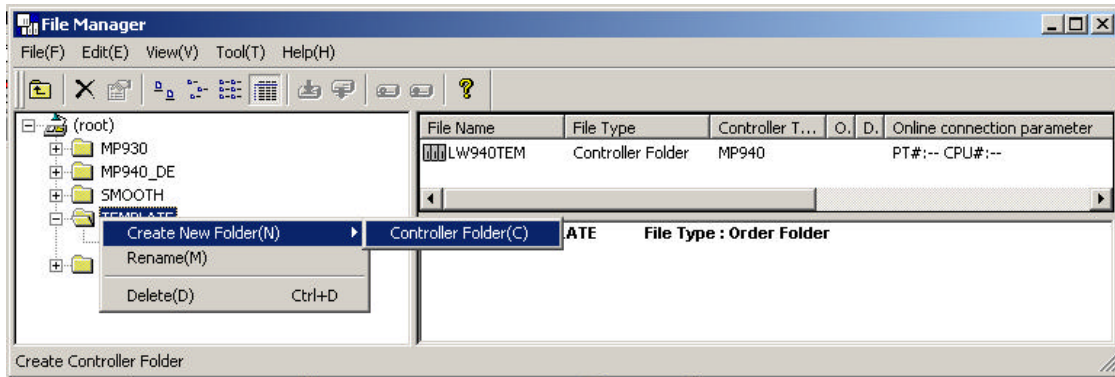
File Manager

File(F) Edit(E) View(V) Tool(T) Help(H)

(root)
MP930
MP940_DE
SMOOTH
TEMPLATE

Create New Folder(N)
Rename(M)
Delete(D) Ctrl+D

Controller Folder(C)

| File Name | File Type | Controller T... | O. | D. | Online connection parameter |
|---|---|---|---|---|---|
| LW940TEM | Controller Folder | MP940 | | | PT#:-- CPU#:-- |

ATE File Type : Order Folder

Create Controller Folder